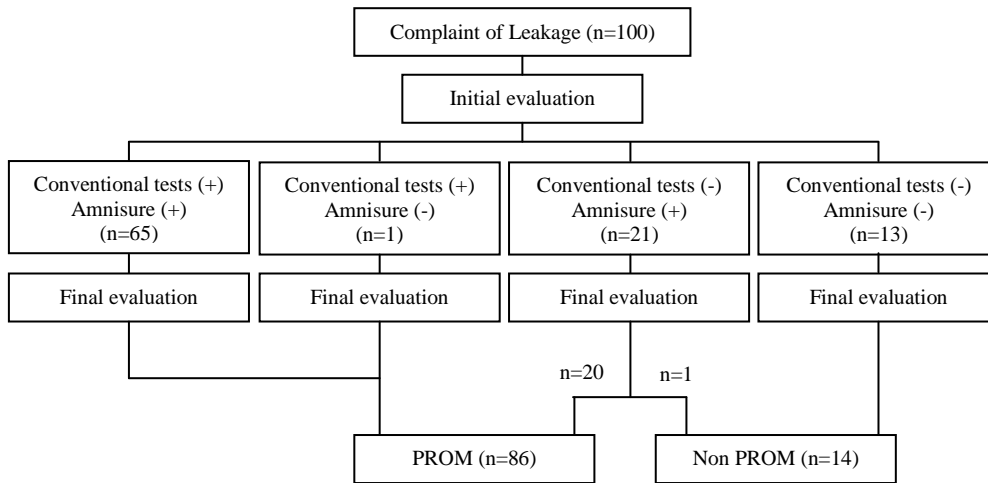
Complaint of Leakage (n=100)

Initial evaluation

Conventional tests (+)
Amnisure (+)
(n=65)

Conventional tests (+)
Amnisure (-)
(n=1)

Conventional tests (-)
Amnisure (+)
(n=21)

Conventional tests (-)
Amnisure (-)
(n=13)

Final evaluation

Final evaluation

Final evaluation

Final evaluation

n=20

n=1

PROM (n=86)

Non PROM (n=14)